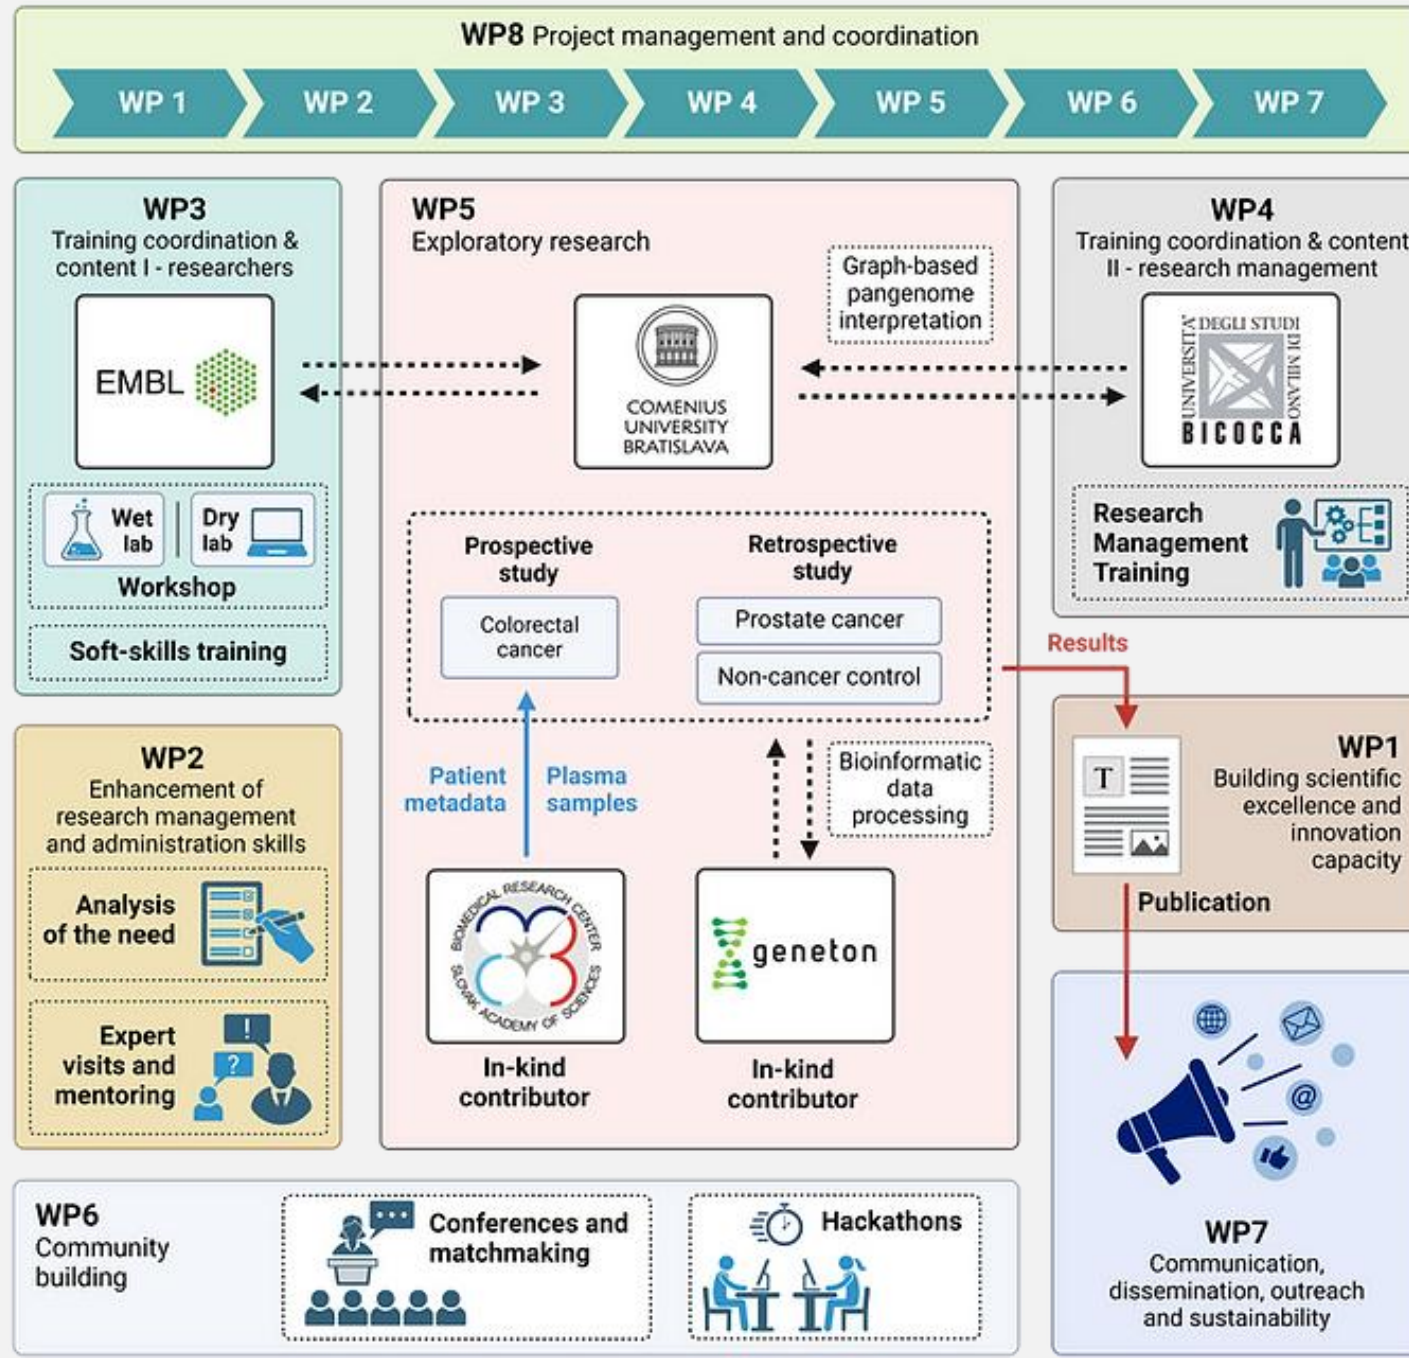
WP8 Project management and coordination

WP 1 WP 2 WP 3 WP 4 WP 5 WP 6 WP 7

WP3
Training coordination & content I - researchers

EMBL

Wet lab | Dry lab
Workshop

Soft-skills training

WP5
Exploratory research

Graph-based pangenome interpretation

COMENIUS UNIVERSITY BRATISLAVA

WP4
Training coordination & content II - research management

UNIVERSITÀ DEGLI STUDI DI MILANO BICOCCA

Research Management Training

Prospective study
Colorectal cancer

Retrospective study
Prostate cancer
Non-cancer control

Results

Patient metadata
Plasma samples

Bioinformatic data processing

BIOMEDICAL RESEARCH CENTER SLOVAK ACADEMY OF SCIENCES
In-kind contributor

geneton
In-kind contributor

WP2
Enhancement of research management and administration skills

Analysis of the need

Expert visits and mentoring

WP1
Building scientific excellence and innovation capacity

T

Publication

WP7
Communication, dissemination, outreach and sustainability

WP6
Community building

Conferences and matchmaking

Hackathons